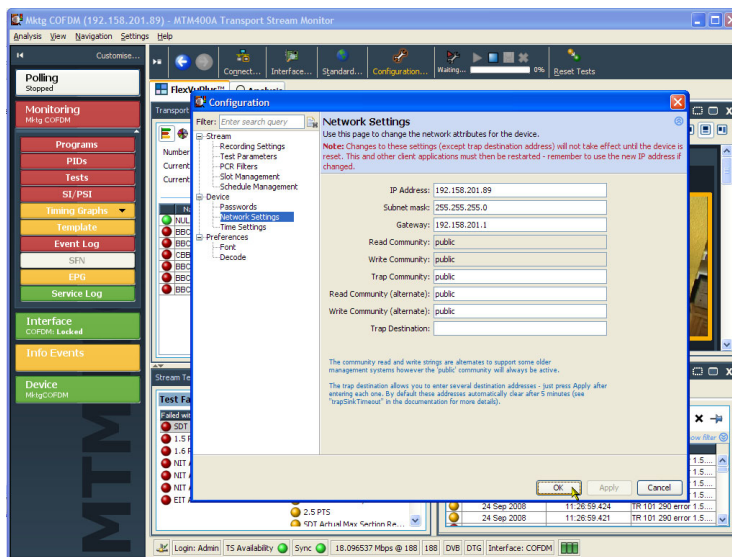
Mktg COFDM (192.158.201.89) - MTM400A Transport Stream Monitor

Analysis View Navigation Settings Help

Customise...

Connect... Interface... Standard... Configuration... Waiting... 0% Reset Tests

Polling
Stopped

Monitoring
Mktg COFDM

Programs
PIDs
Tests
SI/PSI
Timing Graphs
Template
Event Log
SFN
EPG
Service Log

Interface
COFDM: Locked

Info Events

Device
MktgCOFDM

FlexVuPlus™ Analysis

Transport

Number
Current
Current

NUL
BBC
BBC
CBB
BBC
BBC
BBC

Stream Te

Test Fa
Failed wit
SDT
1.5 P
1.6 P
NIT A
NIT A
NIT A
EIT A

2.5 PTS
SDT Actual Max Section Re...

Configuration

Filter: Enter search query

Stream
Recording Settings
Test Parameters
PCR Filters
Slot Management
Schedule Management
Device
Passwords
Network Settings
Time Settings
Preferences
Font
Decode

Network Settings
Use this page to change the network attributes for the device.
Note: Changes to these settings (except trap destination address) will not take effect until the device is reset. This and other client applications must then be restarted - remember to use the new IP address if changed.

IP Address: 192.158.201.89
Subnet mask: 255.255.255.0
Gateway: 192.158.201.1
Read Community: public
Write Community: public
Trap Community: public
Read Community (alternate): public
Write Community (alternate): public
Trap Destination:

The community read and write strings are alternates to support some older management systems however the 'public' community will always be active.

The trap destination allows you to enter several destination addresses - just press Apply after entering each one. By default these addresses automatically clear after 5 minutes (see "trapSinkTimeout" in the documentation for more details).

OK Apply Cancel

how filter

24 Sep 2008 11:26:59.424 TR 101 290 error 1.5...
24 Sep 2008 11:26:59.421 TR 101 290 error 1.5...

Login: Admin TS Availability Sync 18.096537 Mbps @ 188 188 DVB DTG Interface: COFDM

MTM